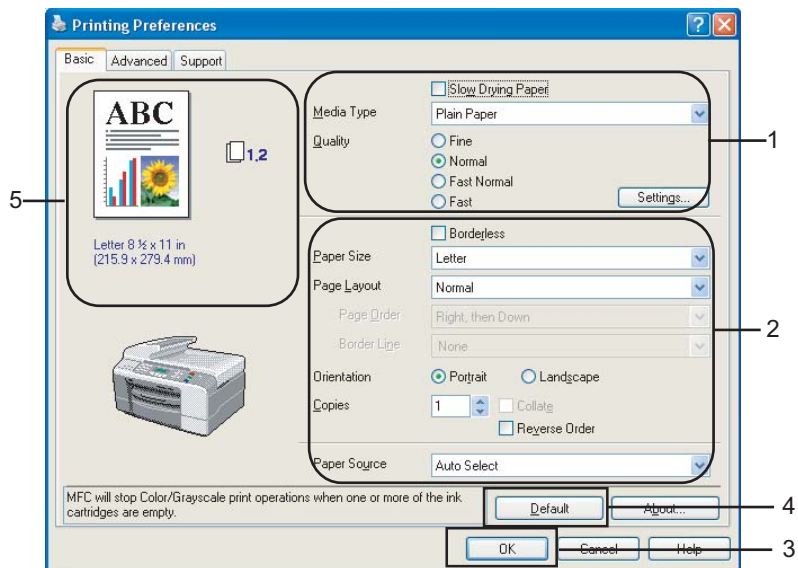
Printing Preferences

Basic | Advanced | Support

ABC

1,2

Letter 8 ½ x 11 in
(215.9 x 279.4 mm)

Slow Drying Paper

Media Type: Plain Paper

Quality
Fine
Normal
Fast Normal
Fast

Settings...

Borderless

Paper Size: Letter

Page Layout: Normal

Page Order: Right, then Down

Border Line: None

Orientation: Portrait | Landscape

Copies: 1 | Collate

Reverse Order

Paper Source: Auto Select

MFC will stop Color/Grayscale print operations when one or more of the ink cartridges are empty.

Default | About...

OK | Cancel | Help

1
2
3
4
5